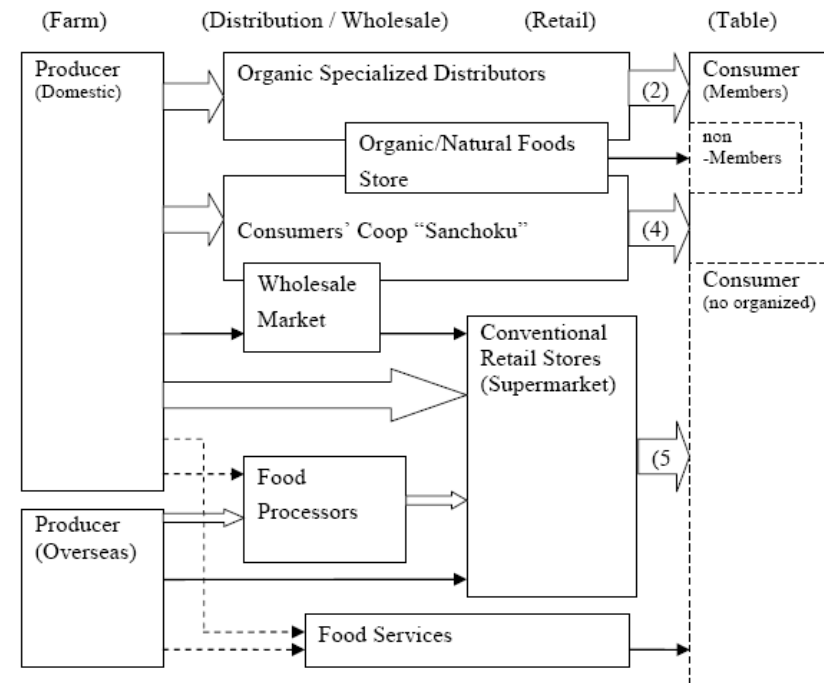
(Farm)

(Distribution / Wholesale)

(Retail)

(Table)

Producer (Domestic)

Organic Specialized Distributors

(2)

Consumer (Members)

Organic/Natural Foods Store

non -Members

Consumers' Coop "Sanchoku"

(4)

Wholesale Market

Consumer (no organized)

Conventional Retail Stores (Supermarket)

(5

Food Processors

Producer (Overseas)

Food Services